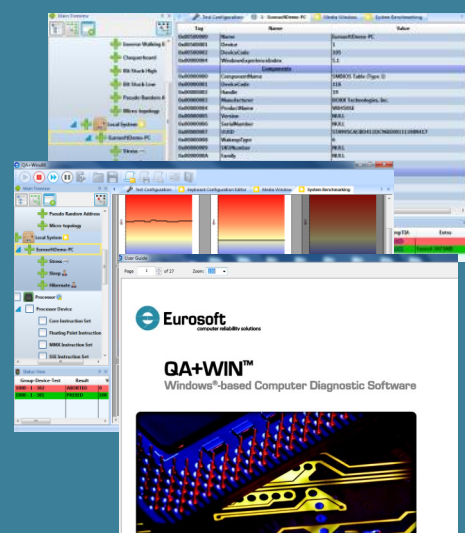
Main Overview

Sonner Walking B

Chequerboard

Bit Stuck High

Bit Stuck Low

Pseudo Random A

Micro topology

Local System

EurosoftDemo-PC

Timer

Test Configuration | EurosoftDemo-PC | Media Window | System Benchmarking

| Tag | Name | Value |
|---|---|---|
| 0x00000000 | Name | EurosoftDemo-PC |
| 0x00000001 | Device | 1 |
| 0x00000002 | DeviceCode | 105 |
| 0x00000004 | WindowsExperienceIndex | 5.1 |
| | Components | |
| 0x00000000 | ComponentName | SMBIOS Table (Type 1) |
| 0x00000001 | DeviceCode | 11A |
| 0x00000002 | Handle | 10 |
| 0x00000003 | Manufacturer | DCBJI Technologies, Inc. |
| 0x00000004 | ProductName | MS9455E |
| 0x00000005 | Version | NULL |
| 0x00000006 | SerialNumber | NULL |
| 0x00000007 | UUID | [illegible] |
| 0x00000008 | WakeupType | 6 |
| 0x00000009 | SKUNumber | NULL |
| 0x0000000A | Family | NULL |

QA+WinXI

Main Overview

Test Configuration | Keyboard Configuration Editor | Media Window | System Benchmarking

Pseudo Random Address

Micro topology

Local System

EurosoftDemo-PC

Timer

Sleep

Hibernate

Processor

Processor Device

Core Instruction Set

Floating Point Instruction

MMX Instruction Set

SSE Instruction Set

Status View

| Group-Device-Test | Result |
|---|---|
| 1000 - 1 - 101 | ABORTED |
| 1000 - 1 - 101 | PASSED |

User Guide

Page 1 of 27 Zoom:

Eurosoft
computer reliability solutions

QA+WIN™
Windows®-based Computer Diagnostic Software